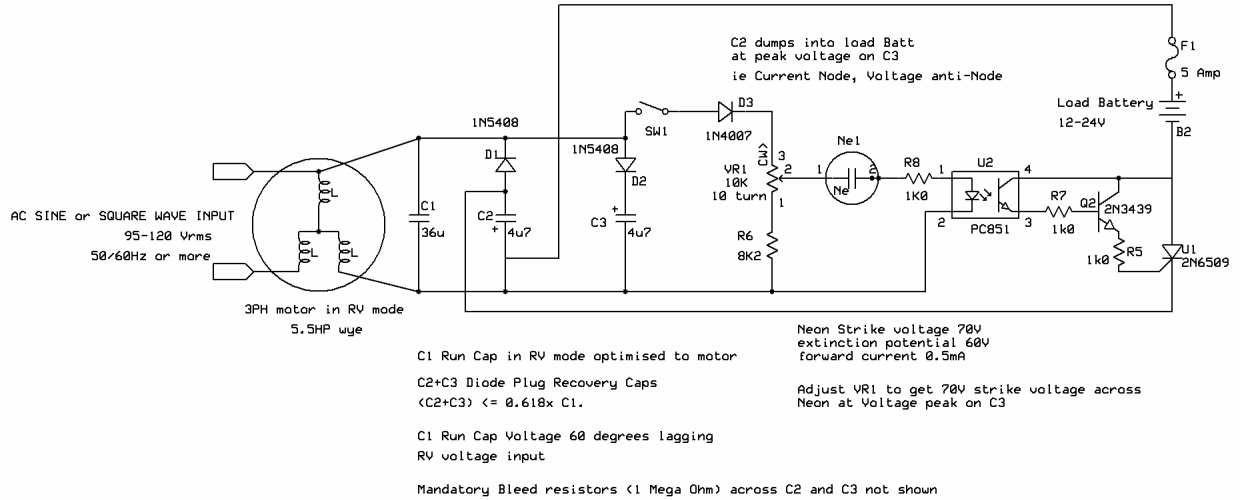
C2 dumps into load Batt at peak voltage on C3

ie Current Node, Voltage anti-Node

F1

5 Amp

Load Battery

12-24V

B2

+

1N5408

SW1

D3

1N4007

D1

1N5408

D2

Ne1

VR1

10K

10 turn

CW

3

2

1

Ne

1

2

R8

1K0

1

U2

4

PC851

2

3

R7

1k0

Q2

2N3439

R5

1k0

U1

2N6509

L

L

L

AC SINE or SQUARE WAVE INPUT

95-120 Vrms

50/60Hz or more

C1

36u

C2

4u7

+

C3

4u7

+

R6

8K2

3PH motor in RV mode

5.5HP wye

Neon Strike voltage 70V
extinction potential 60V
forward current 0.5mA

Adjust VR1 to get 70V strike voltage across Neon at Voltage peak on C3

C1 Run Cap in RV mode optimised to motor

C2+C3 Diode Plug Recovery Caps
(C2+C3) <= 0.618x C1.

C1 Run Cap Voltage 60 degrees lagging
RV voltage input

Mandatory Bleed resistors (1 Mega Ohm) across C2 and C3 not shown